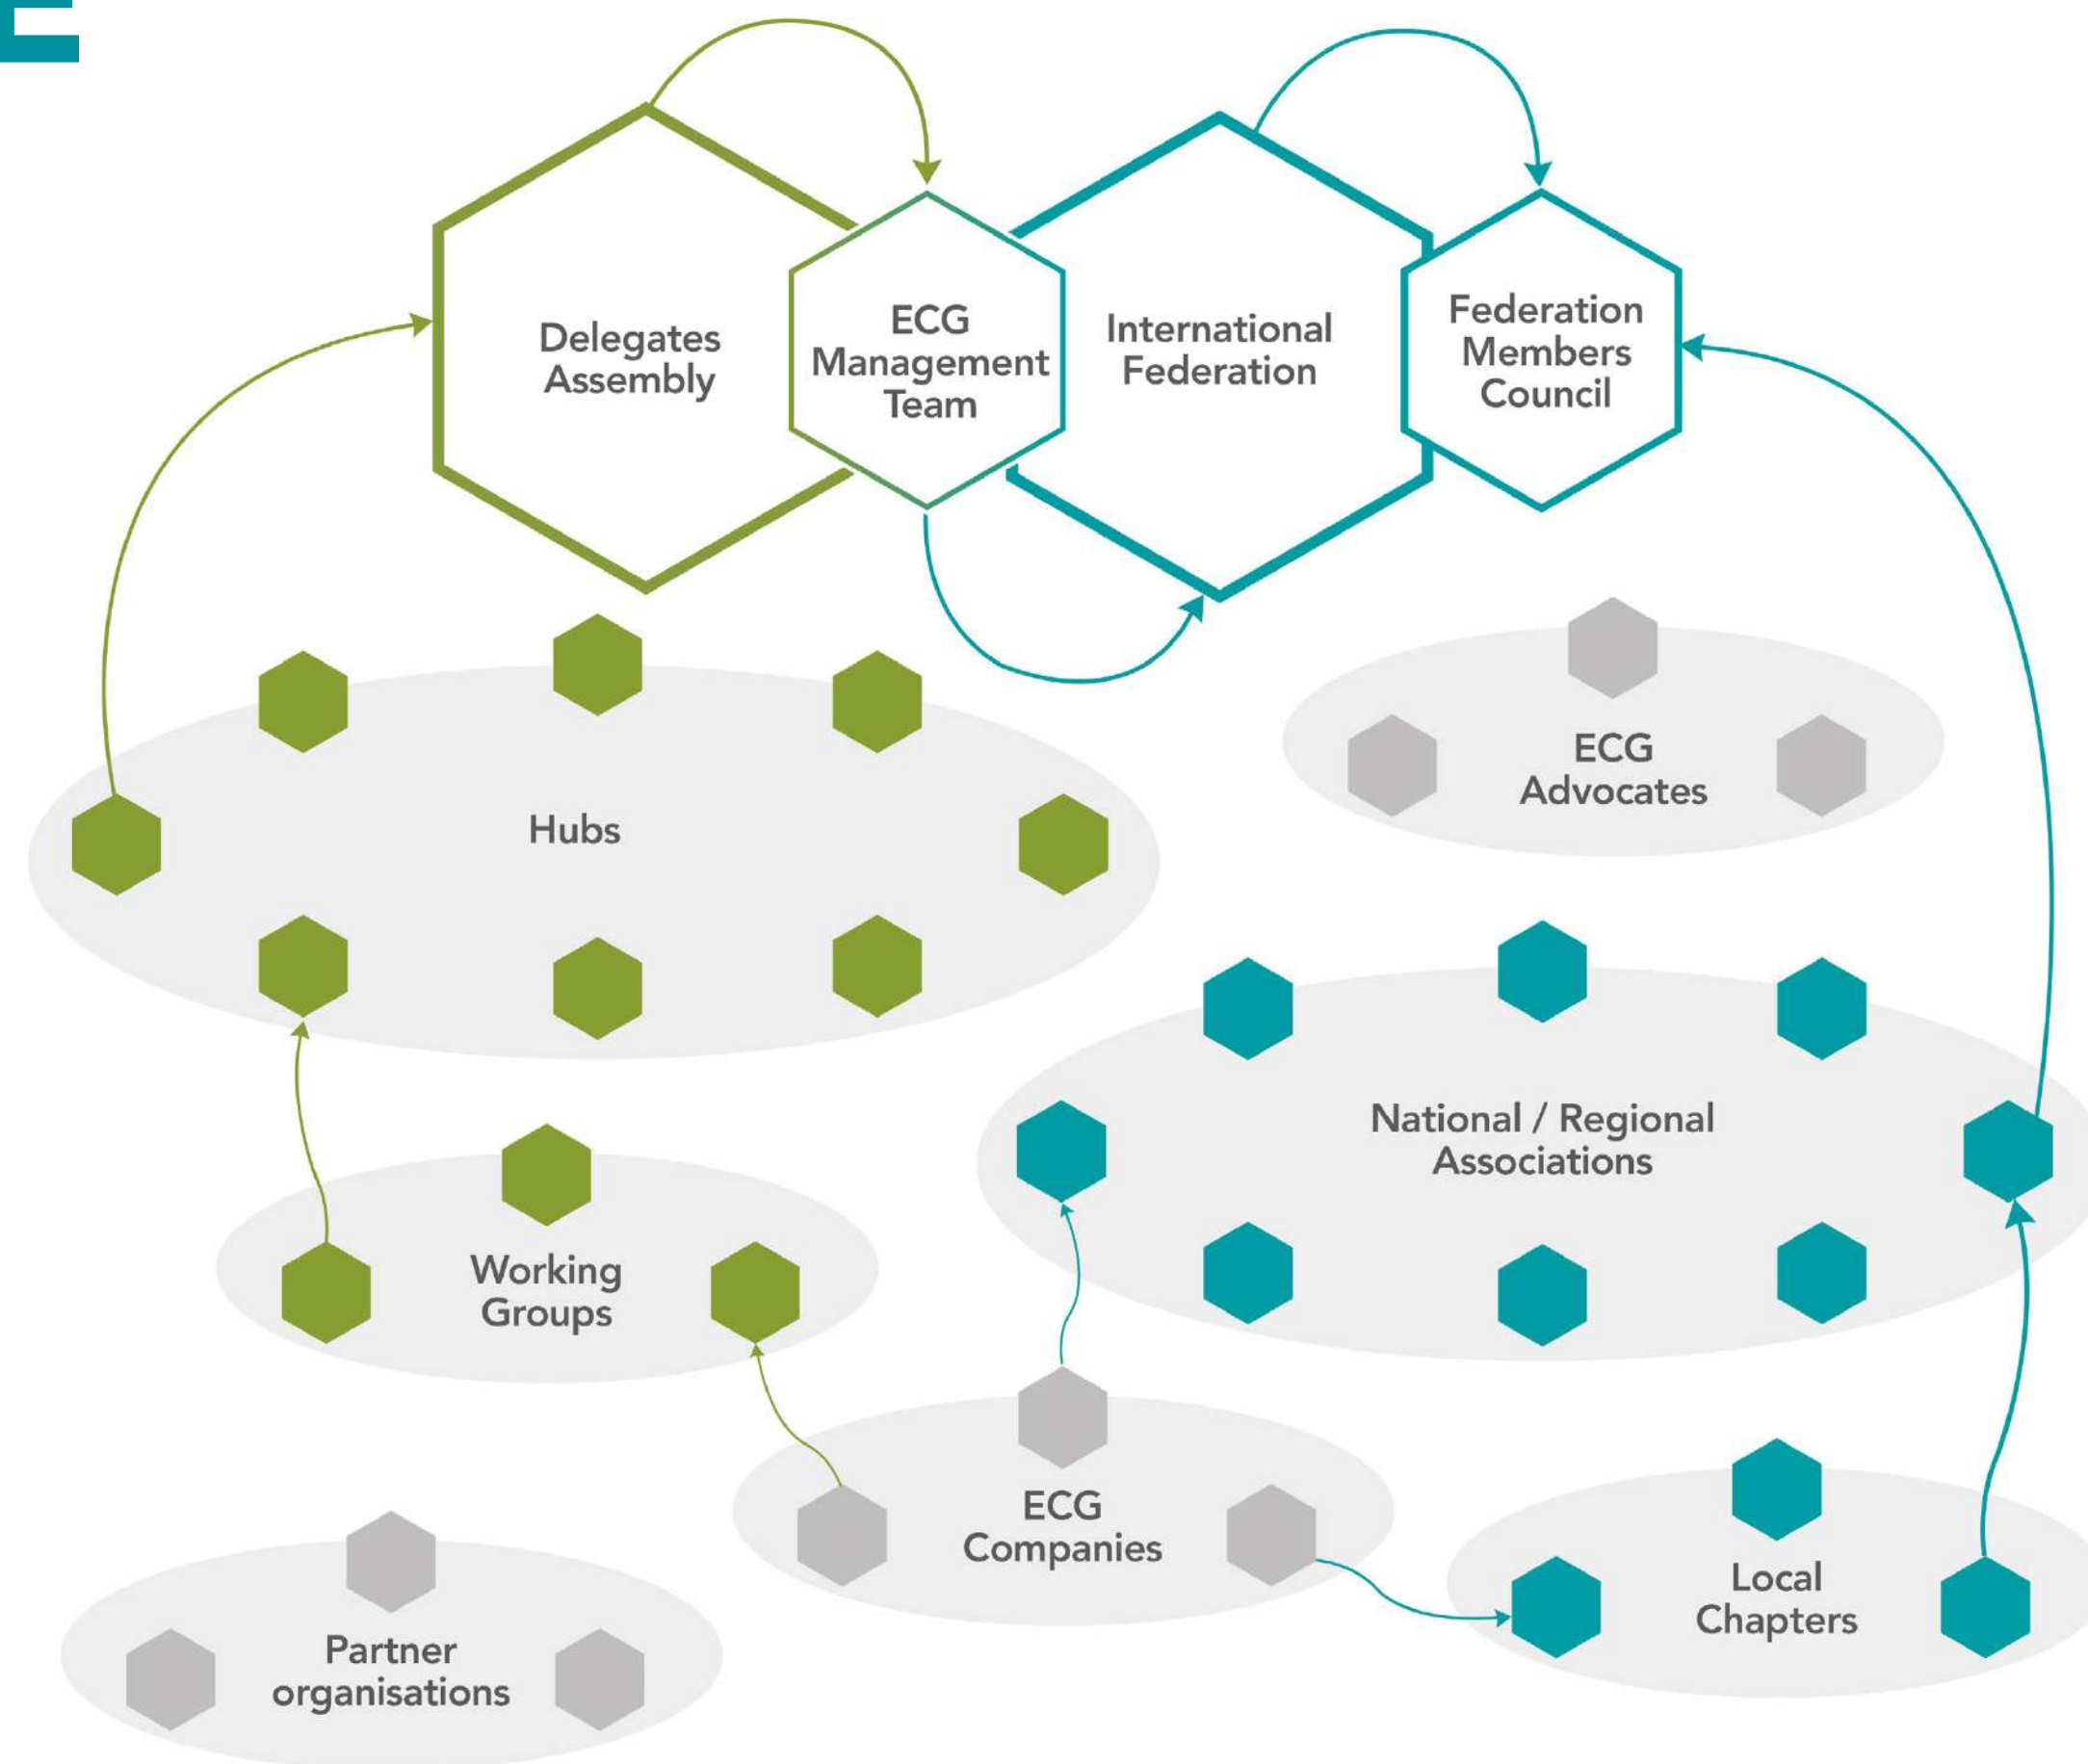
Delegates Assembly

ECG Management Team

International Federation

Federation Members Council

ECG Advocates

Hubs

National / Regional Associations

Working Groups

ECG Companies

Local Chapters

Partner organisations